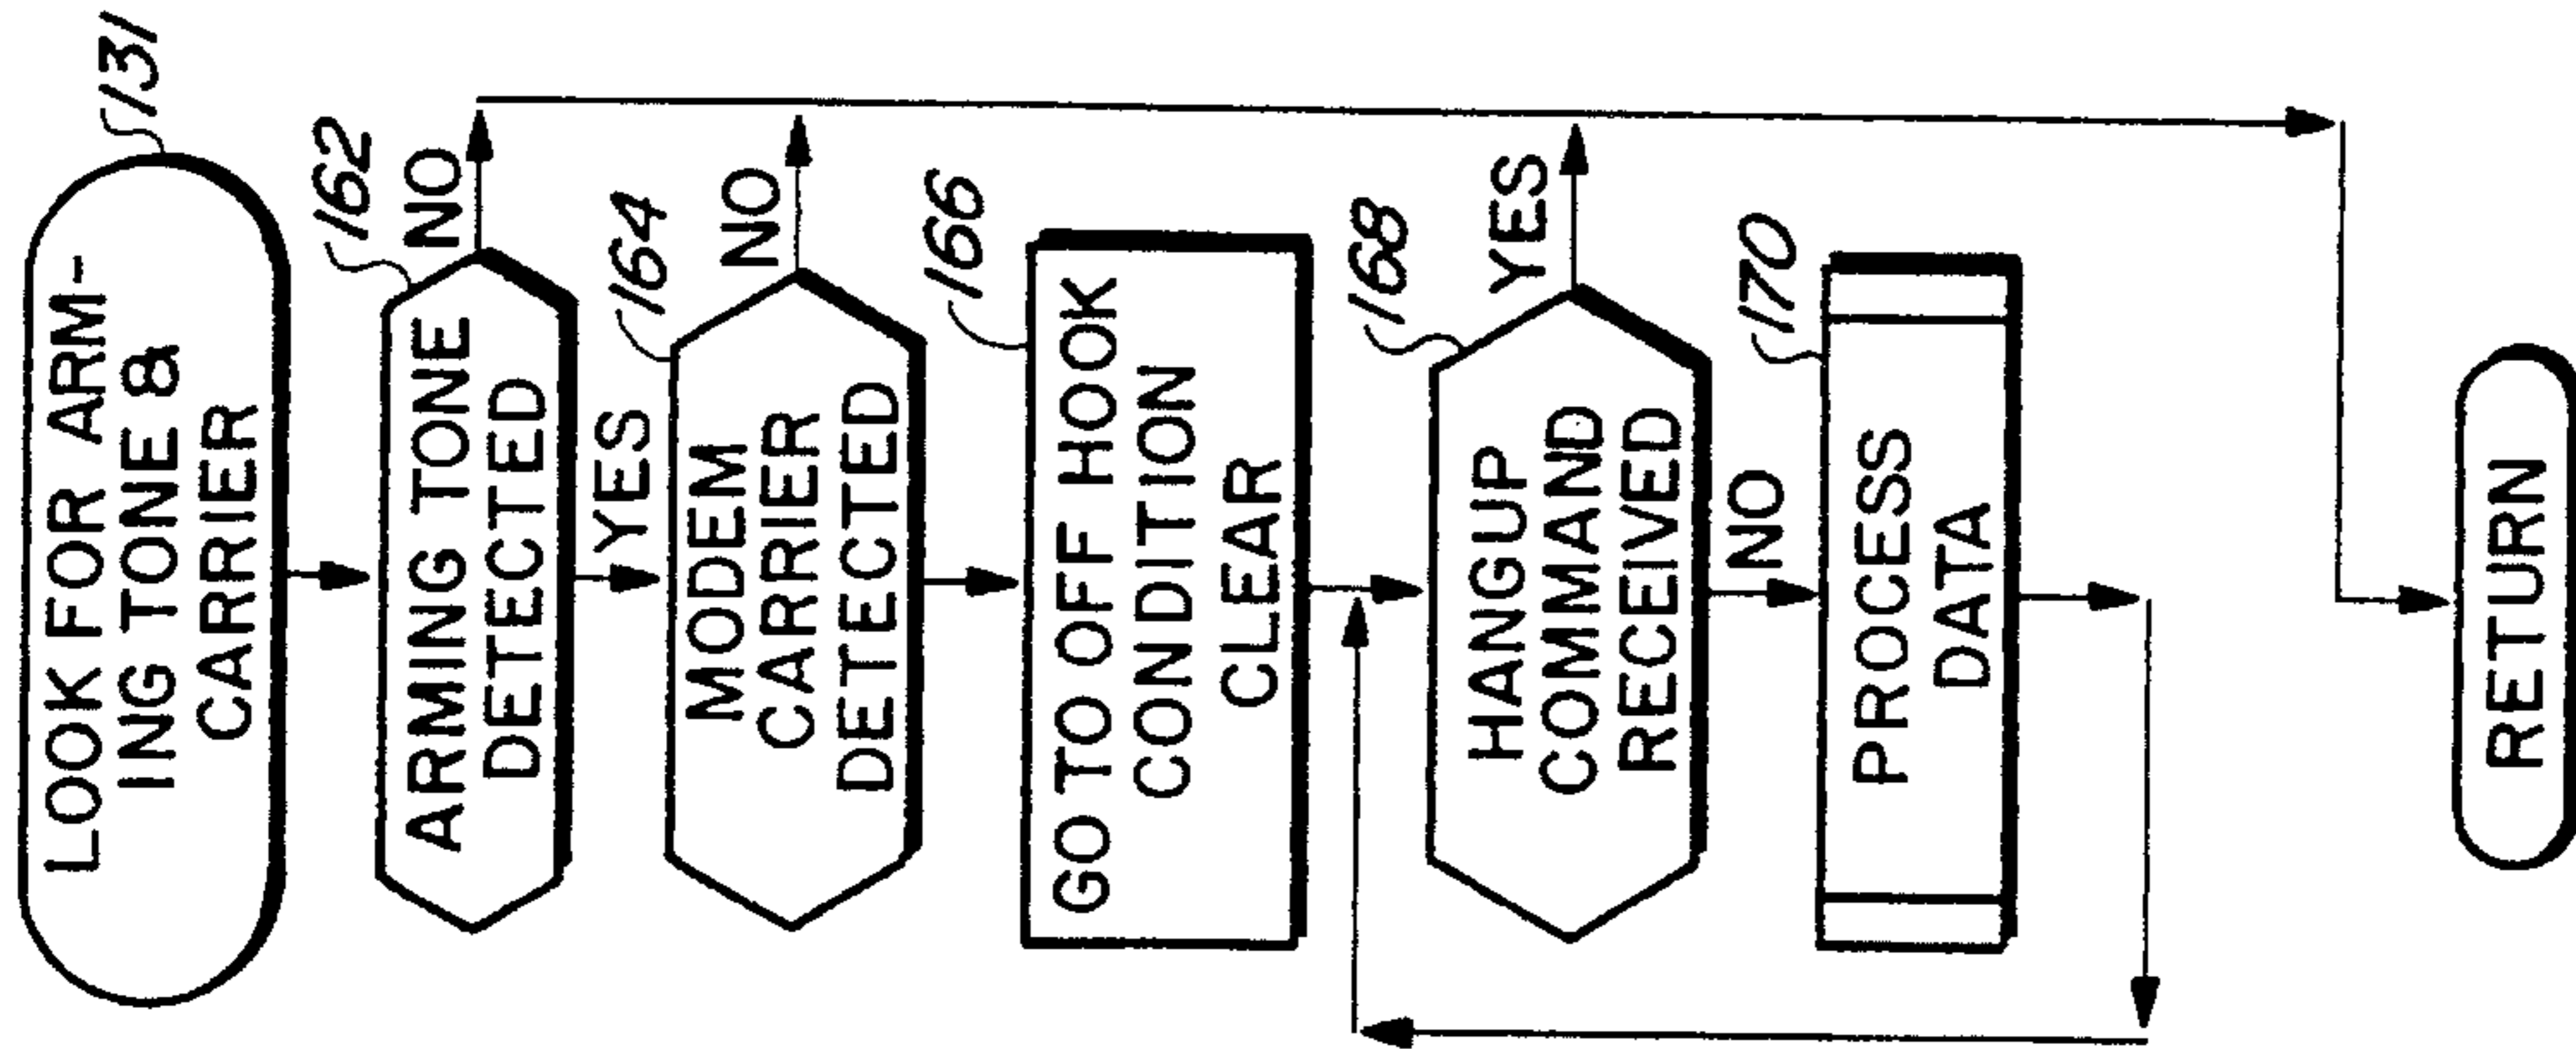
131

LOOK FOR ARMING TONE & CARRIER

162

ARMING TONE DETECTED

NO

YES

164

MODEM CARRIER DETECTED

NO

166

GO TO OFF HOOK CONDITION CLEAR

168

HANGUP COMMAND RECEIVED

YES

NO

170

PROCESS DATA

RETURN